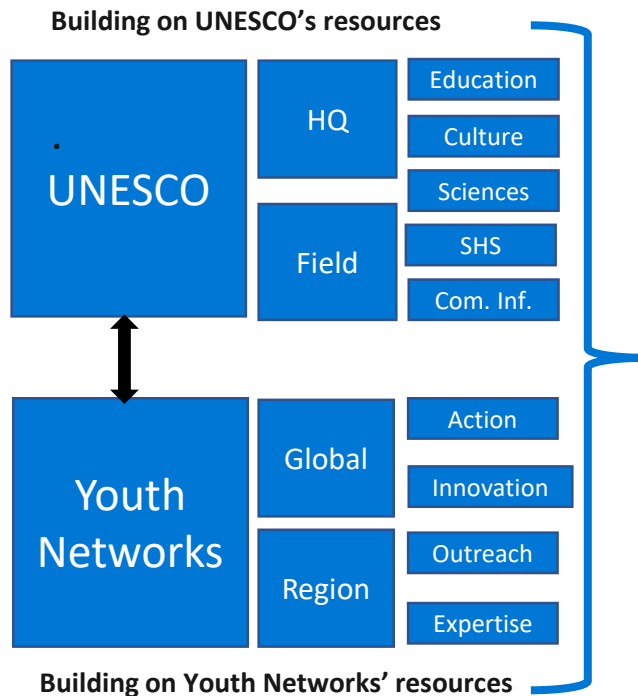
Building on UNESCO's resources

UNESCO

HQ

Field

Education

Culture

Sciences

SHS

Com. Inf.

Youth Networks

Global

Region

Action

Innovation

Outreach

Expertise

Building on Youth Networks' resources